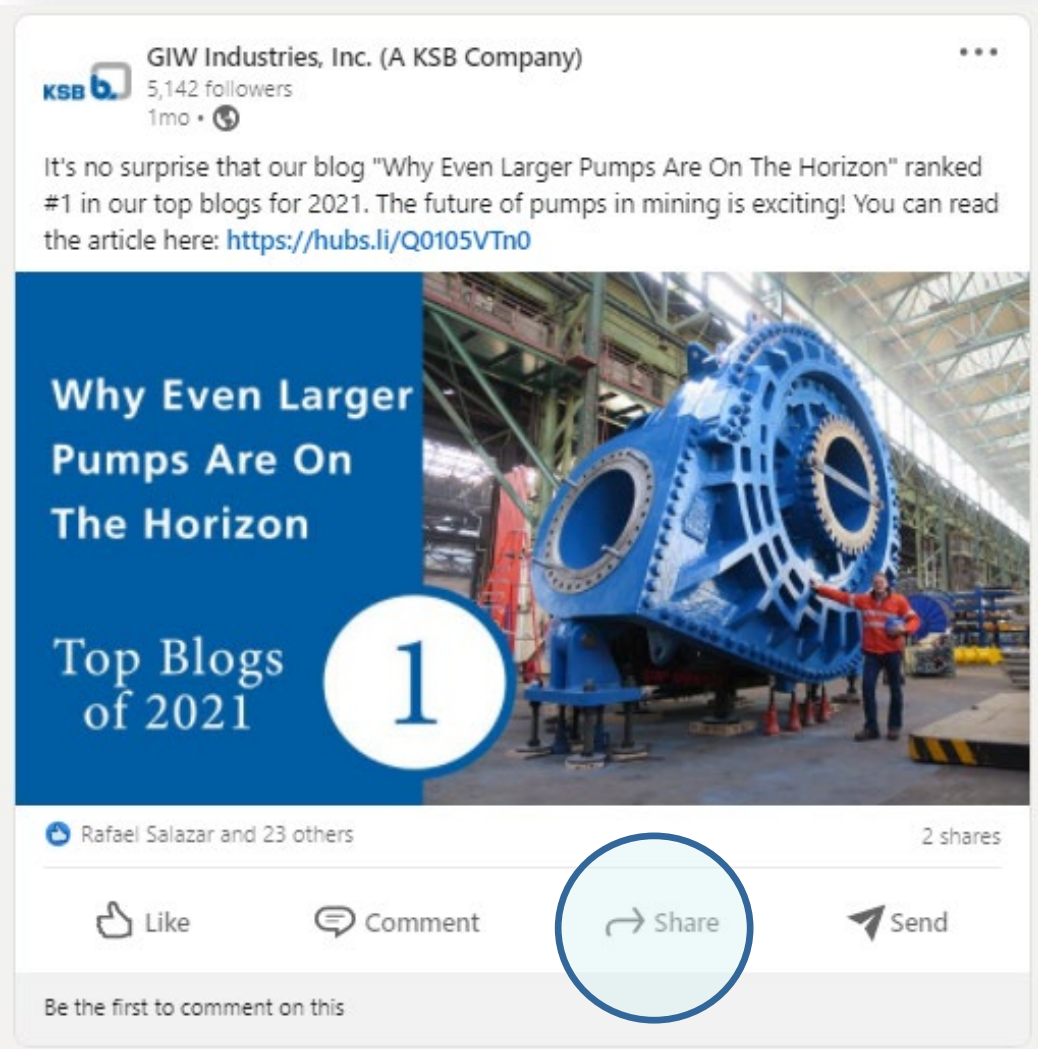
KSB b.

GIW Industries, Inc. (A KSB Company)
5,142 followers
1mo •

...

It's no surprise that our blog "Why Even Larger Pumps Are On The Horizon" ranked #1 in our top blogs for 2021. The future of pumps in mining is exciting! You can read the article here: https://hubs.li/Q0105VTn0

Why Even Larger Pumps Are On The Horizon

Top Blogs of 2021

1

Rafael Salazar and 23 others

2 shares

Like

Comment

Share

Send

Be the first to comment on this